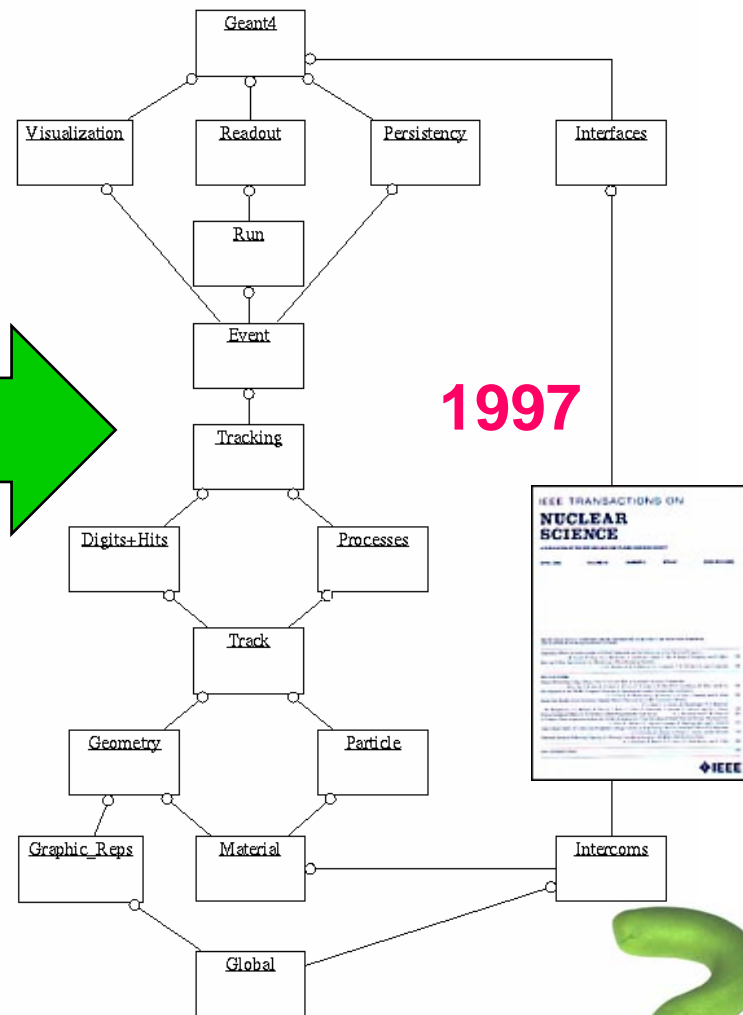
Geant4

Visualization

Readout

Persistency

Interfaces

Run

Event

1997

Tracking

Digits+Hits

Processes

IEEE TRANSACTIONS ON NUCLEAR SCIENCE

Track

Geometry

Particle

IEEE

Graphic_Reps

Material

Intercoms

Global